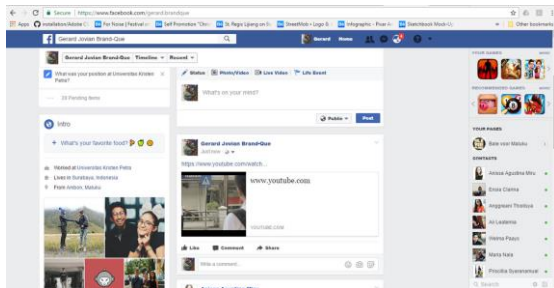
Secure | https://www.facebook.com/gerard.brandque

Apps | Installation/Adobe C | For Noise | Festival | Self Promotion 'Obs | St. Regis Lipang on | StreetWide Logo & | Infographic - Free | Sketchbook Mock-U | Other bookmarks

Gerard Jovian Brand-Que

Gerard Home

Gerard Jovian Brand-Que | Timeline | Recent

What was your position at Universitas Kristen Petra?

28 Pending Items

Intro

+ What's your favorite food?

Worked at Universitas Kristen Petra

Lives in Surabaya, Indonesia

From Ambon, Maluku

Status | Photo/Video | Live Video | Life Event

What's on your mind?

Public | Post

Gerard Jovian Brand-Que

Just now

https://www.youtube.com/watch...

www.youtube.com

youtube.com

Like | Comment | Share

Write a comment...

YOUR GAMES

RECOMMENDED GAMES

YOUR PAGES

Bale van Maluku

CONTACTS

Anisca Agustina Mru

Ercia Clarina

Anggraeni Prambsa

Ari Leatemia

Wilma Pieun

Maria Nala

Priscillia Soeranamaa

Search